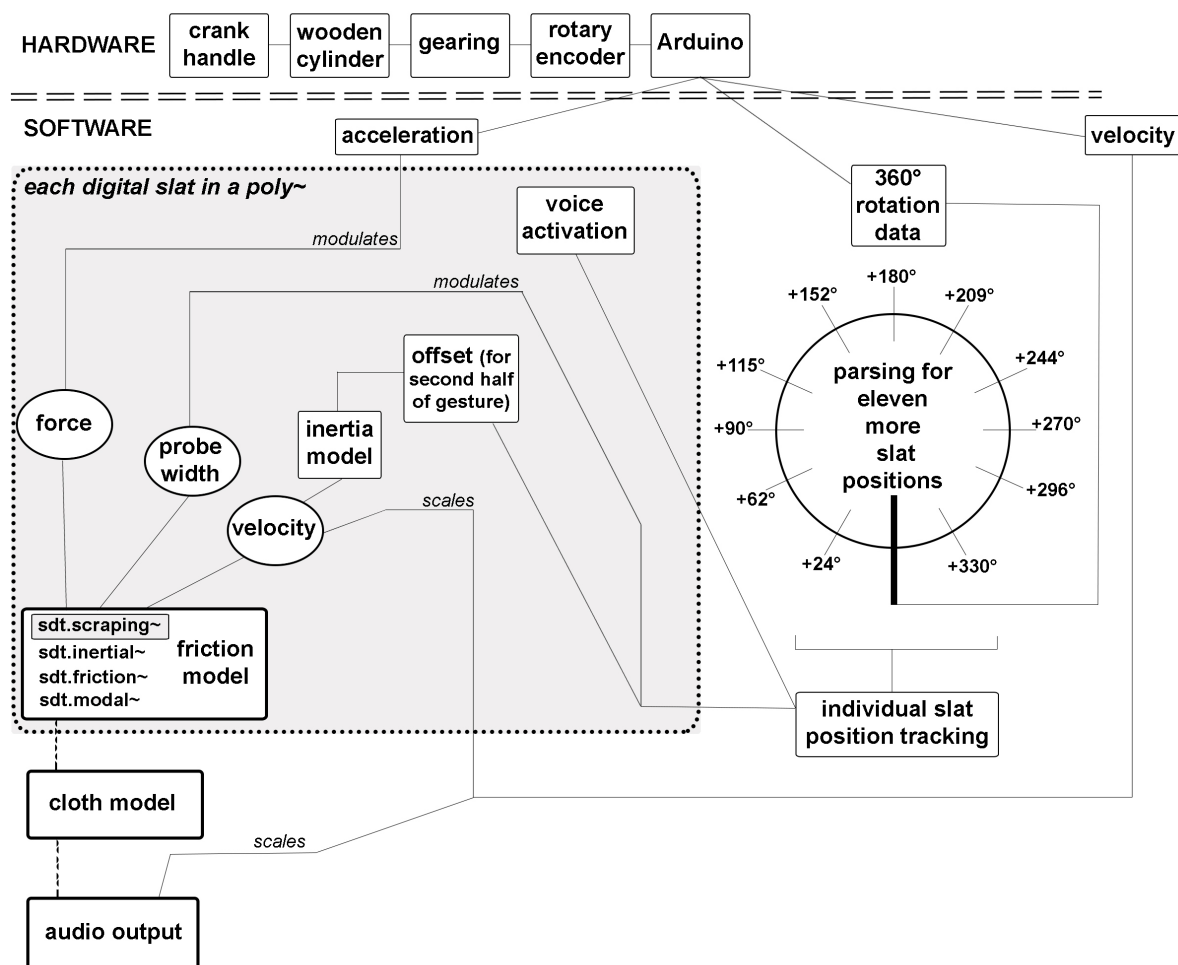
HARDWARE
crank handle
wooden cylinder
gearing
rotary encoder
Arduino

SOFTWARE
acceleration
velocity

each digital slat in a poly~
modulates
voice activation
360° rotation data
modulates
offset (for second half of gesture)
force
probe width
inertia model
velocity
scales

+180°
+152°
+209°
+115°
+244°
+90°
+270°
+62°
+296°
+24°
+330°
parsing for eleven more slat positions

sdt.scraping~
sdt.inertial~
sdt.friction~
sdt.modal~
friction model

individual slat position tracking

cloth model
scales
audio output